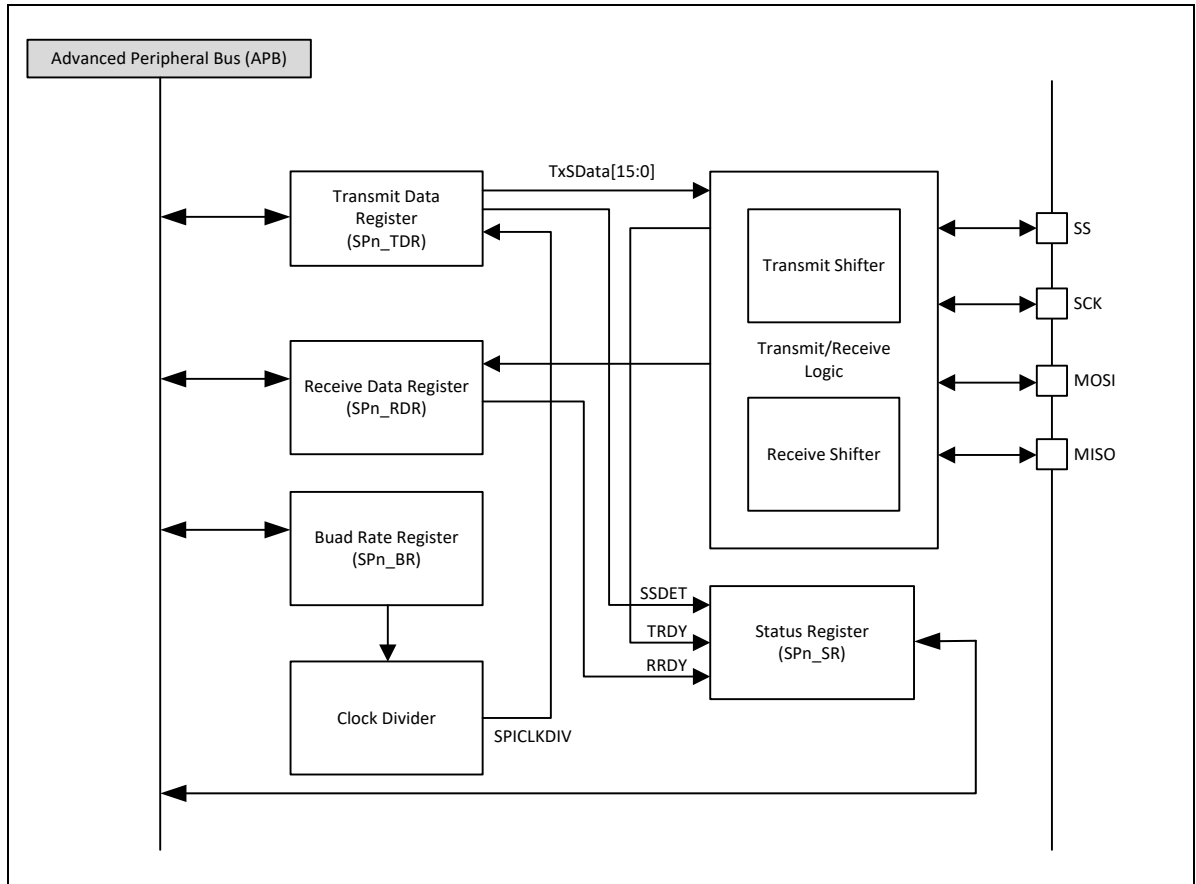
Advanced Peripheral Bus (APB)

TxSData[15:0]

Transmit Data Register (SPn_TDR)

Transmit Shifter

SS

SCK

Transmit/Receive Logic

Receive Data Register (SPn_RDR)

MOSI

Receive Shifter

MISO

Buad Rate Register (SPn_BR)

SSDET

TRDY

Status Register (SPn_SR)

RRDY

Clock Divider

SPICLKDIV